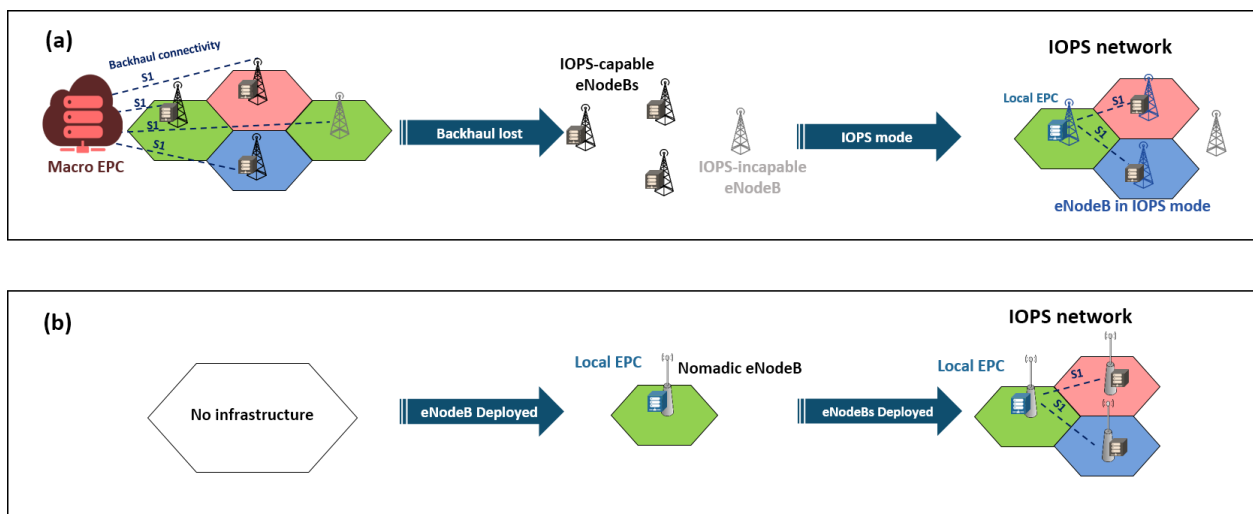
(a)

Backhaul connectivity

S1

S1

S1

S1

Macro EPC

Backhaul lost

IOPS-capable eNodeBs

IOPS-incapable eNodeB

IOPS mode

IOPS network

Local EPC

S1

S1

eNodeB in IOPS mode

(b)

No infrastructure

eNodeB Deployed

Local EPC

Nomadic eNodeB

eNodeBs Deployed

IOPS network

Local EPC

S1

S1